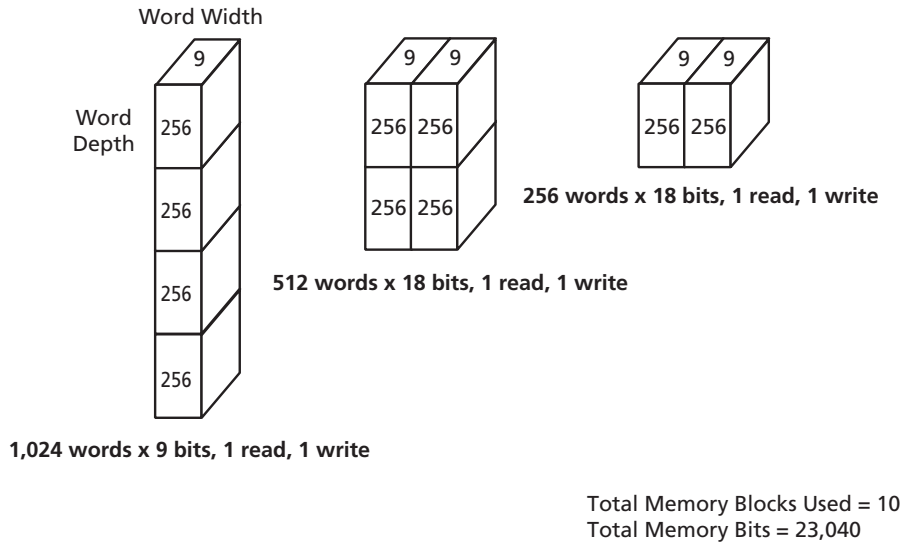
Word Width

9

Word Depth

256

256

256

256

1,024 words x 9 bits, 1 read, 1 write

9 9

256 256

256 256

512 words x 18 bits, 1 read, 1 write

9 9

256 256

256 words x 18 bits, 1 read, 1 write

Total Memory Blocks Used = 10
Total Memory Bits = 23,040